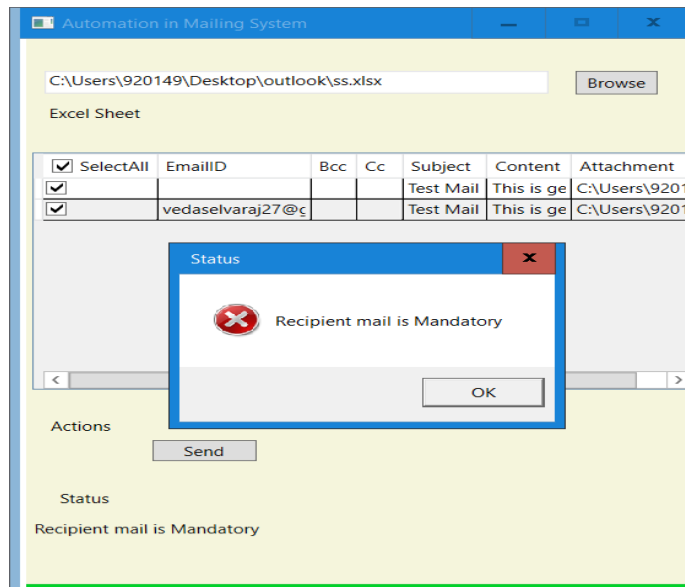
Automation in Mailing System

C:\Users\920149\Desktop\outlook\ss.xlsx

Browse

Excel Sheet

| SelectAll | EmailID | Bcc | Cc | Subject | Content | Attachment |
|---|---|---|---|---|---|---|
| ☑ | | | | Test Mail | This is ge | C:\Users\9201 |
| ☑ | vedaselvaraj27@ç | | | Test Mail | This is ge | C:\Users\9201 |

Status

Recipient mail is Mandatory

OK

Actions

Send

Status

Recipient mail is Mandatory